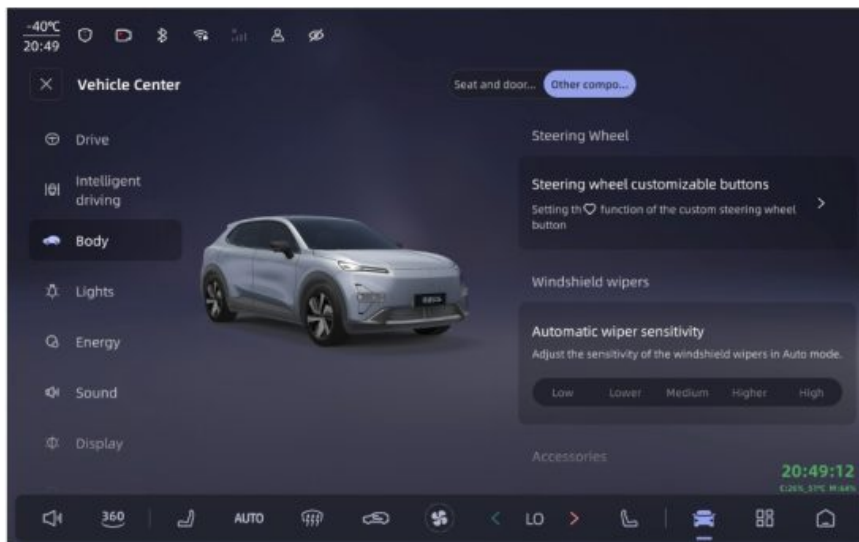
-40℃
20:49

Vehicle Center

Seat and door... Other compo...

Drive

Intelligent driving

Body

Lights

Energy

Sound

Display

Steering Wheel

Steering wheel customizable buttons

Setting th♡ function of the custom steering wheel button

Windshield wipers

Automatic wiper sensitivity

Adjust the sensitivity of the windshield wipers in Auto mode.

Low Lower Medium Higher High

Accessories

20:49:12

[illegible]

360 AUTO LO